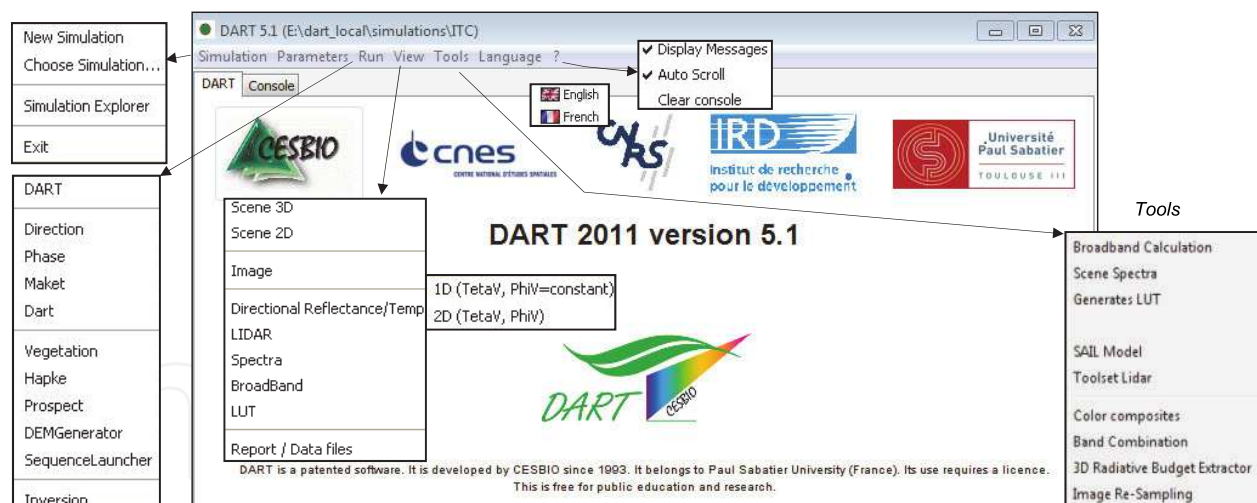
New Simulation
Choose Simulation...
Simulation Explorer
Exit

DART 5.1 (E:\dart_local\simulations\ITC)

Simulation Parameters Run View Tools Language ?

DART Console

✔ Display Messages
✔ Auto Scroll
Clear console

English
French

CESBIO
cnes
CENTRE NATIONAL D'ÉTUDES SPATIALES
CNRS
IRD
Institut de recherche pour le développement
Université Paul Sabatier
TOULOUSE III

DART
Direction
Phase
Maket
Dart
Vegetation
Hapke
Prospect
DEMGenerator
SequenceLauncher
Inversion

Scene 3D
Scene 2D
Image
Directional Reflectance/Temp
LIDAR
Spectra
BroadBand
LUT
Report / Data files

1D (TetaV, PhiV=constant)
2D (TetaV, PhiV)

DART 2011 version 5.1

DART
CESBIO

DART is a patented software. It is developed by CESBIO since 1993. It belongs to Paul Sabatier University (France). Its use requires a licence. This is free for public education and research.

Tools
Broadband Calculation
Scene Spectra
Generates LUT
SAIL Model
Toolset Lidar
Color composites
Band Combination
3D Radiative Budget Extractor
Image Re-Sampling